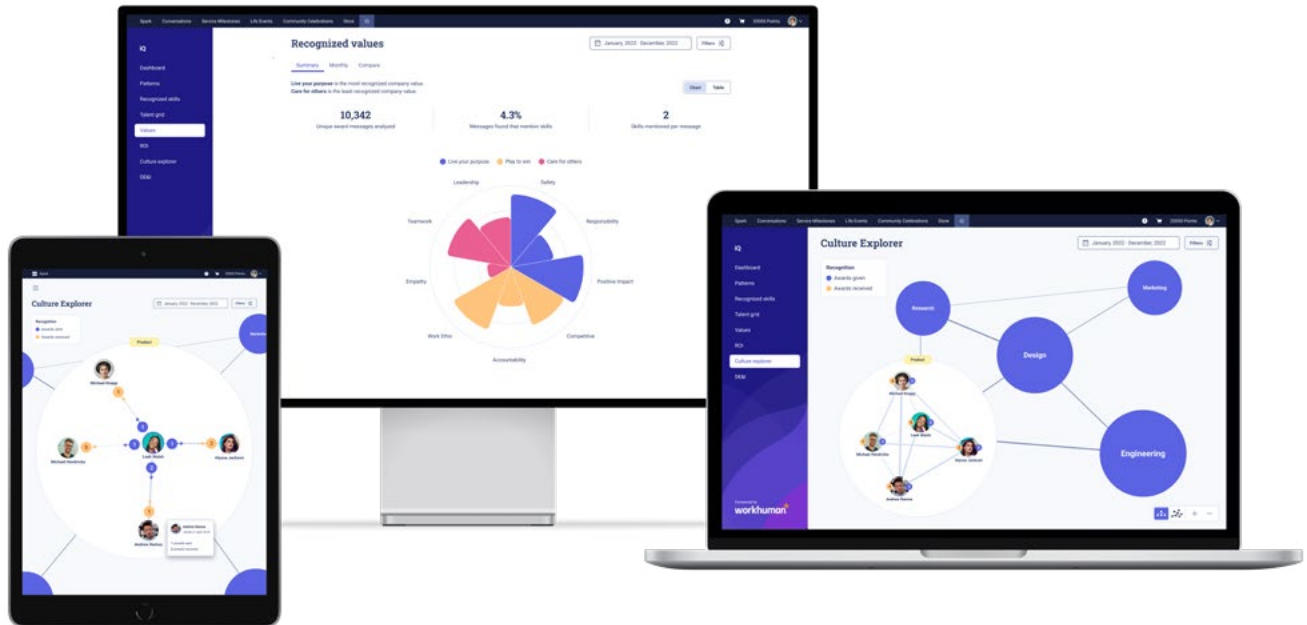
Spark Conversations Service Milestones Life Events Community Celebrations Store IQ

20000 Points

IQ

Dashboard

Patterns

Recognized skills

Talent grid

Values

ROI

Culture explorer

DEI

Recognized values

January 2022 - December 2022

Filters

Summary Monthly Compare

Live your purpose is the most recognized company value.
Care for others is the least recognized company value.

Chart Table

10,342
Unique award messages analyzed

4.3%
Messages found that mention skills

2
Skills mentioned per message

Live your purpose Play to win Care for others

Leadership

Safety

Teamwork

Responsibility

Empathy

Positive impact

Work Ethic

Competitive

Accountability

Culture Explorer

January 2022 - December 2022

Filters

Recognition
Awards given
Awards received

Research

Marketing

Design

Product

Engineering

Michael Hendricks

Alyssa Jackson

Andrew Ramos

Powered by
workhuman

Culture Explorer

Product

Michael Knapp

Michael Hendricks

Leah Walsh

Alyssa Jackson

Andrew Ramos